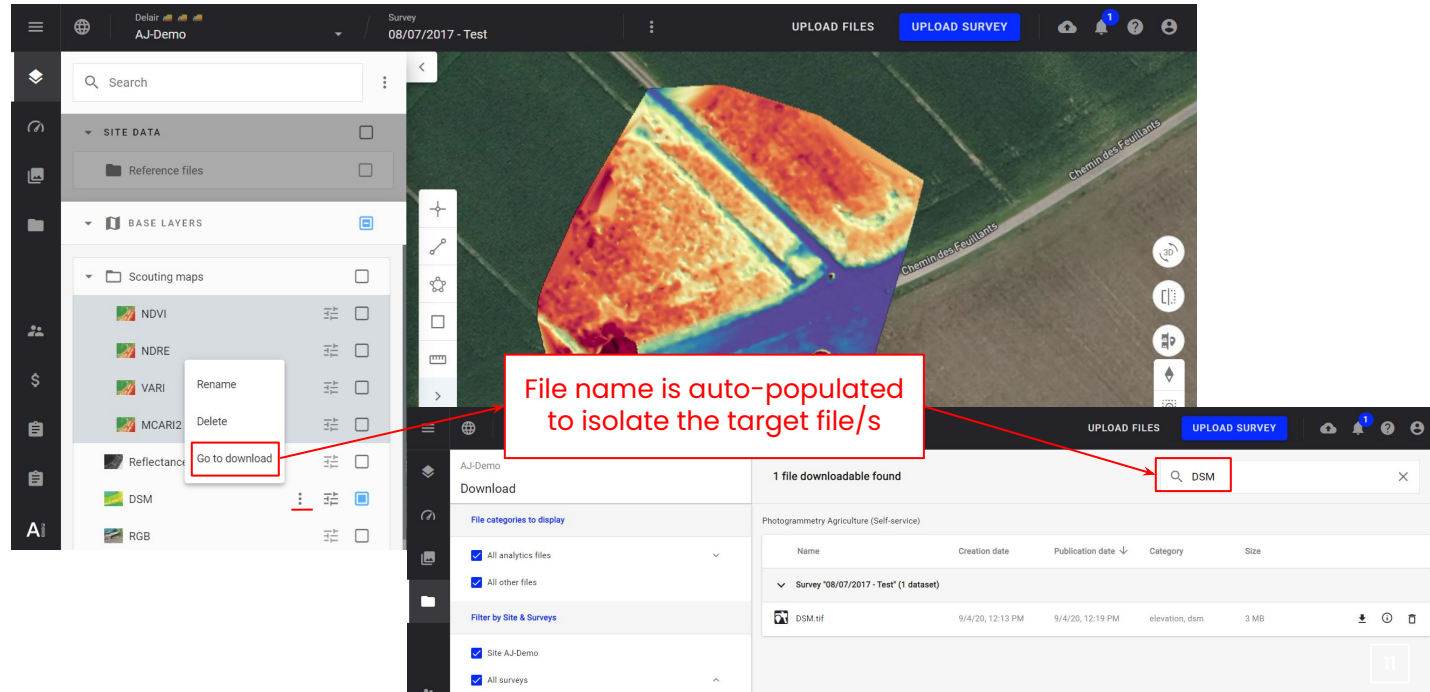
Delair
AJ-Demo
Survey
08/07/2017 - Test
UPLOAD FILES
UPLOAD SURVEY
1

Search
SITE DATA
Reference files
BASE LAYERS
Scouting maps
NDVI
NDRE
VARI
MCARI2
Reflectance
DSM
RGB

Rename
Delete
Go to download

Chemin des Feuillants
Chemin des Feuillants
3D

File name is auto-populated to isolate the target file/s

UPLOAD FILES
UPLOAD SURVEY
1

AJ-Demo
Download
File categories to display
All analytics files
All other files
Filter by Site & Surveys
Site AJ-Demo
All surveys

1 file downloadable found
DSM
Photogrammetry Agriculture (Self-service)

| Name | Creation date | Publication date | Category | Size |
|---|---|---|---|---|
| Survey "08/07/2017 - Test" (1 dataset) | | | | |
| DSM.tif | 9/4/20, 12:13 PM | 9/4/20, 12:19 PM | elevation, dsm | 3 MB |

11